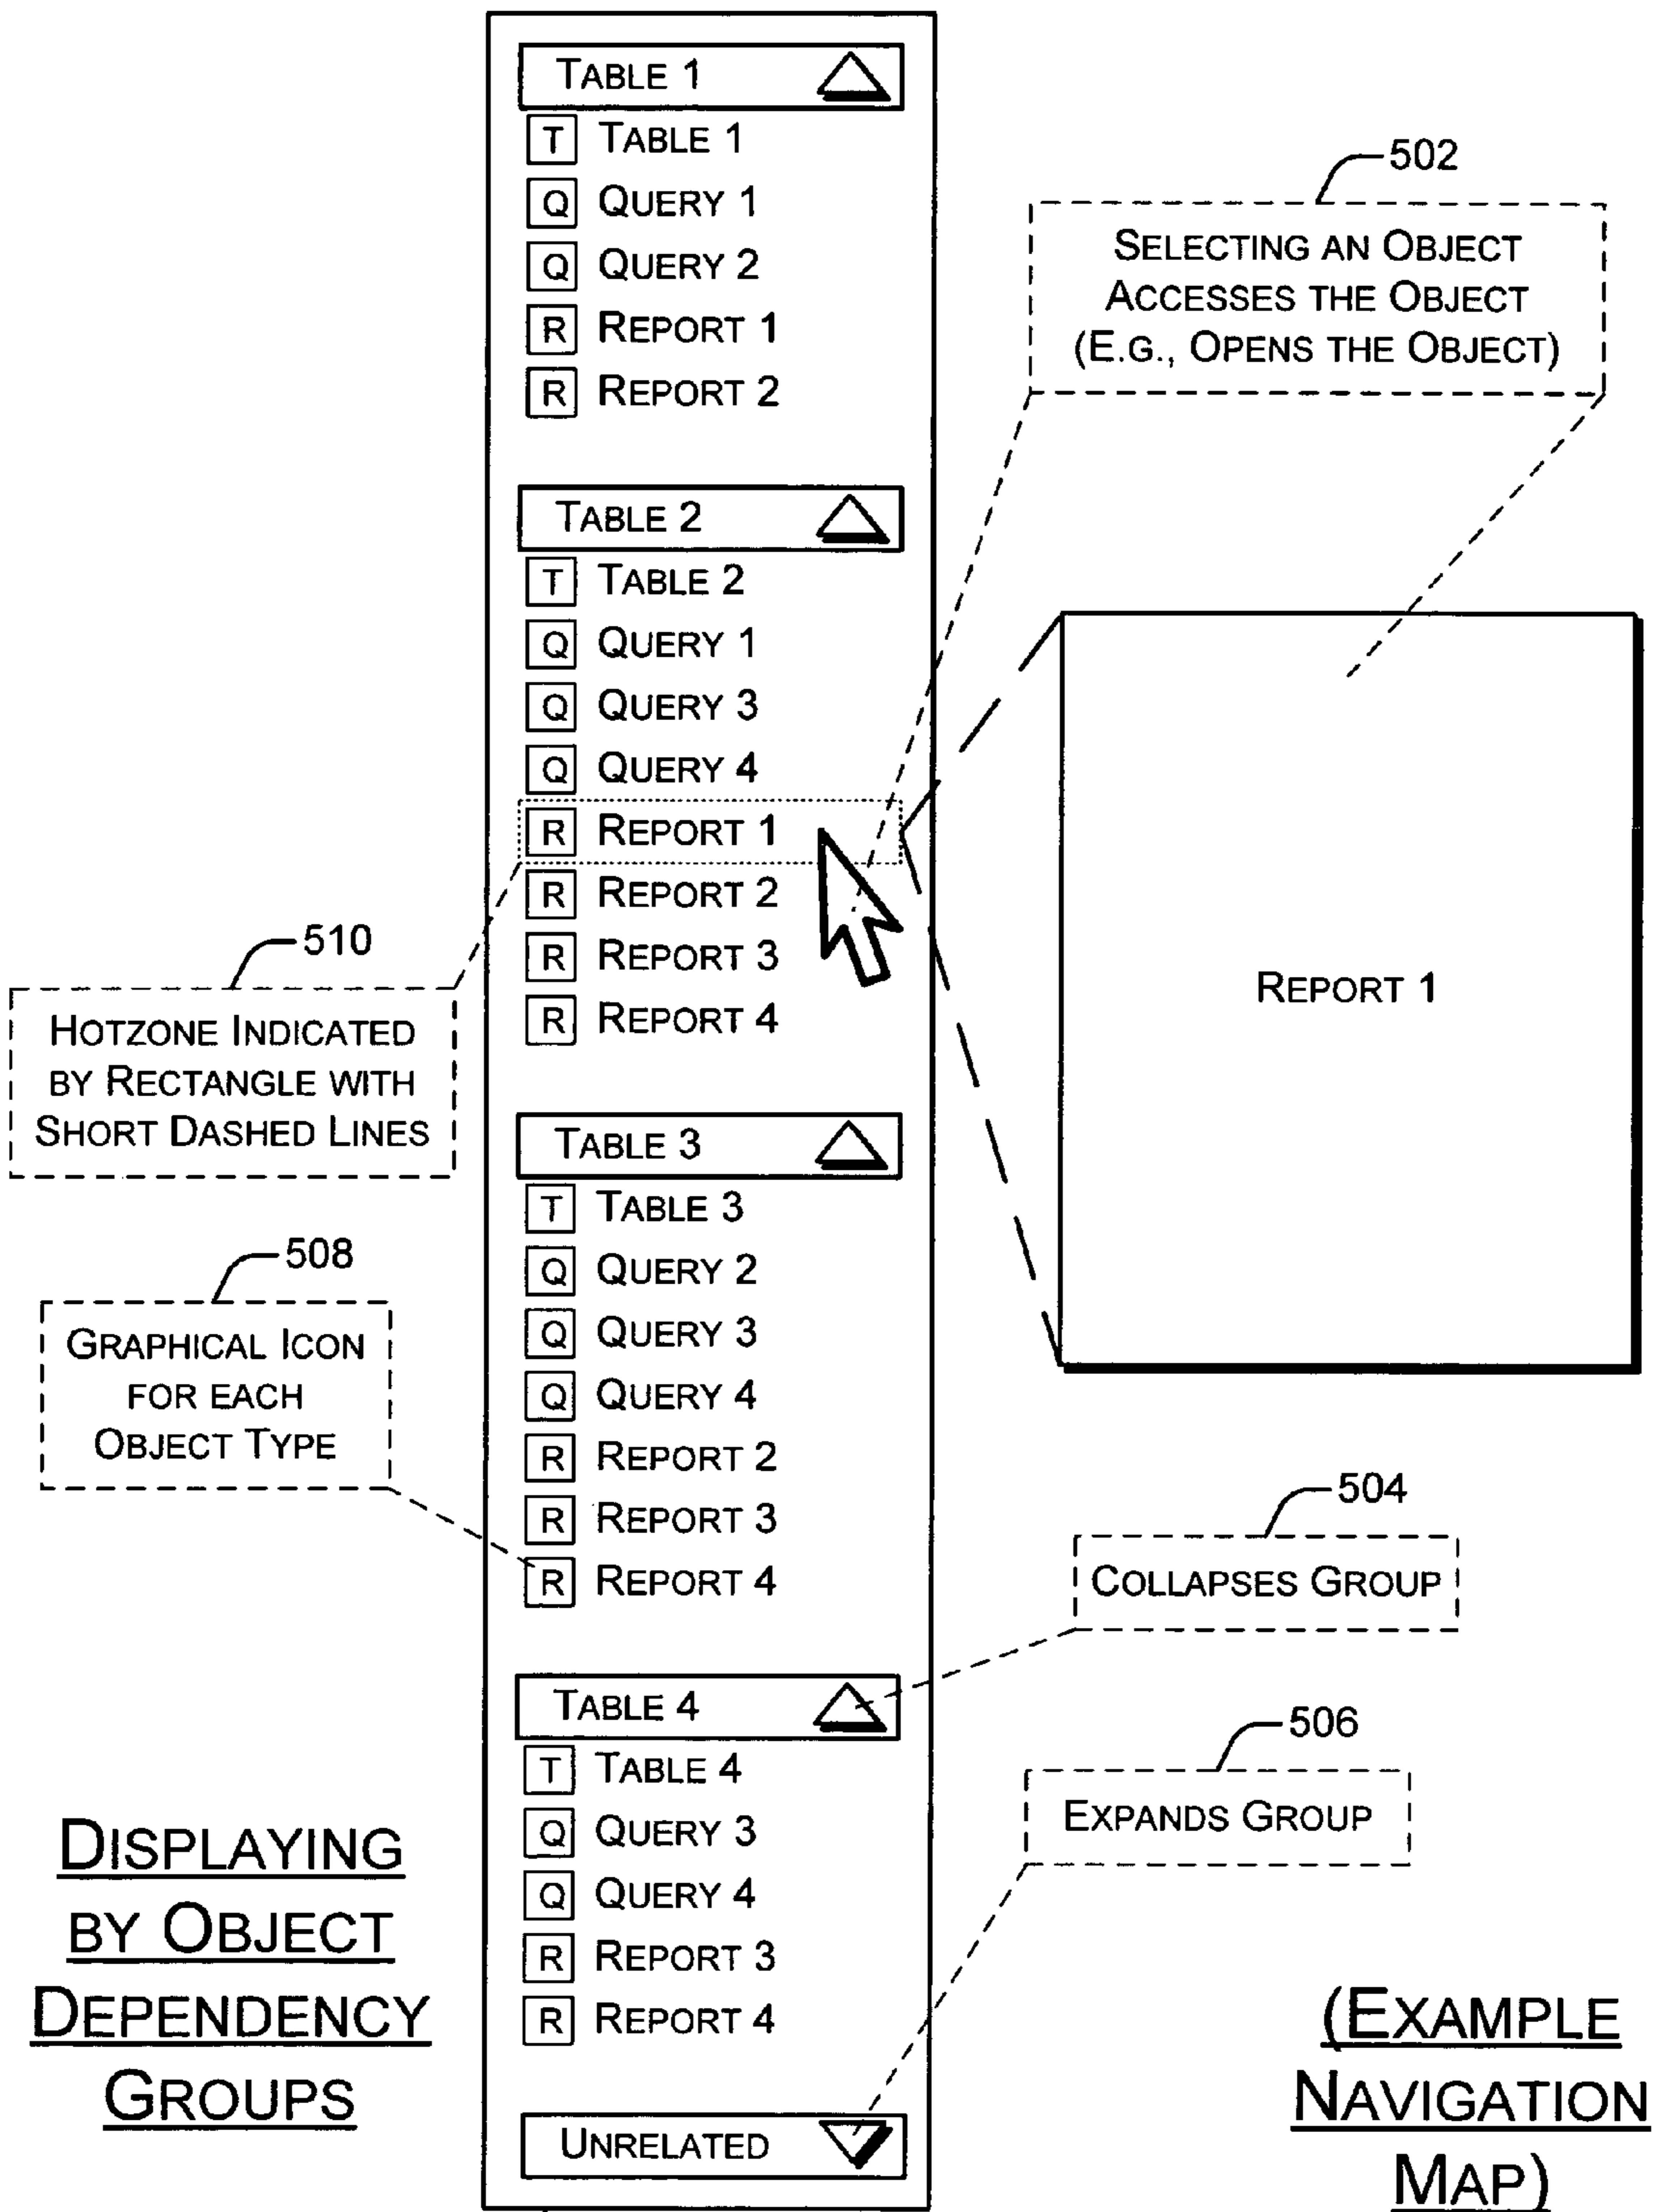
TABLE 1
T TABLE 1
Q QUERY 1
Q QUERY 2
R REPORT 1
R REPORT 2

TABLE 2
T TABLE 2
Q QUERY 1
Q QUERY 3
Q QUERY 4
R REPORT 1
R REPORT 2
R REPORT 3
R REPORT 4

TABLE 3
T TABLE 3
Q QUERY 2
Q QUERY 3
Q QUERY 4
R REPORT 2
R REPORT 3
R REPORT 4

TABLE 4
T TABLE 4
Q QUERY 3
Q QUERY 4
R REPORT 3
R REPORT 4

UNRELATED

502
SELECTING AN OBJECT ACCESSES THE OBJECT (E.G., OPENS THE OBJECT)

REPORT 1

510
HOTZONE INDICATED BY RECTANGLE WITH SHORT DASHED LINES

508
GRAPHICAL ICON FOR EACH OBJECT TYPE

504
COLLAPSES GROUP

506
EXPANDS GROUP

DISPLAYING BY OBJECT DEPENDENCY GROUPS

(EXAMPLE NAVIGATION MAP)